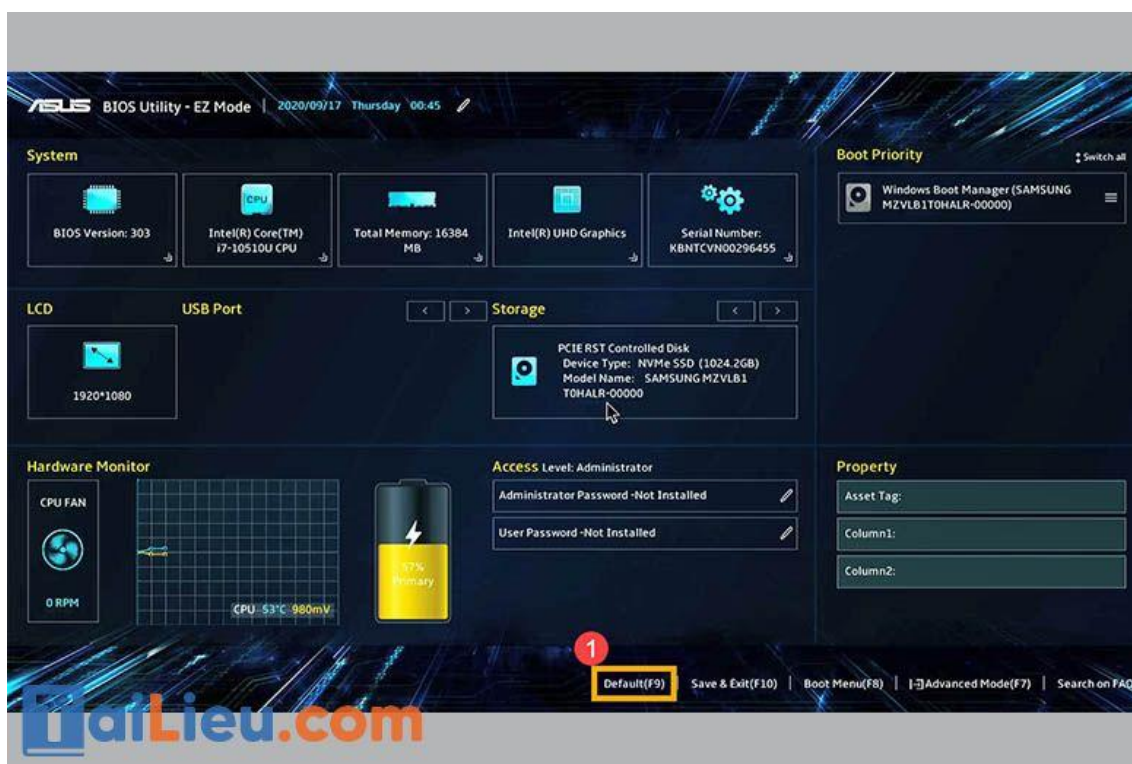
ASUS BIOS Utility - EZ Mode | 2020/09/17 Thursday 00:45

System

BIOS Version: 303

CPU
Intel(R) Core(TM) i7-10510U CPU

Total Memory: 16384 MB

Intel(R) UHD Graphics

Serial Number: KBNTCVN00296455

Boot Priority

Switch all

Windows Boot Manager (SAMSUNG MZVLB1T0HALR-00000)

LCD

1920*1080

USB Port

Storage

PCIE RST Controlled Disk
Device Type: NVMe SSD (1024.2GB)
Model Name: SAMSUNG MZVLB1T0HALR-00000

Hardware Monitor

CPU FAN

0 RPM

CPU 53°C 980mV

57%
Primary

Access Level: Administrator

Administrator Password -Not Installed

User Password -Not Installed

Property

Asset Tag:

Column1:

Column2:

1

Default(F9) | Save & Exit(F10) | Boot Menu(F8) | Advanced Mode(F7) | Search on FAQ

TaiLieu.com